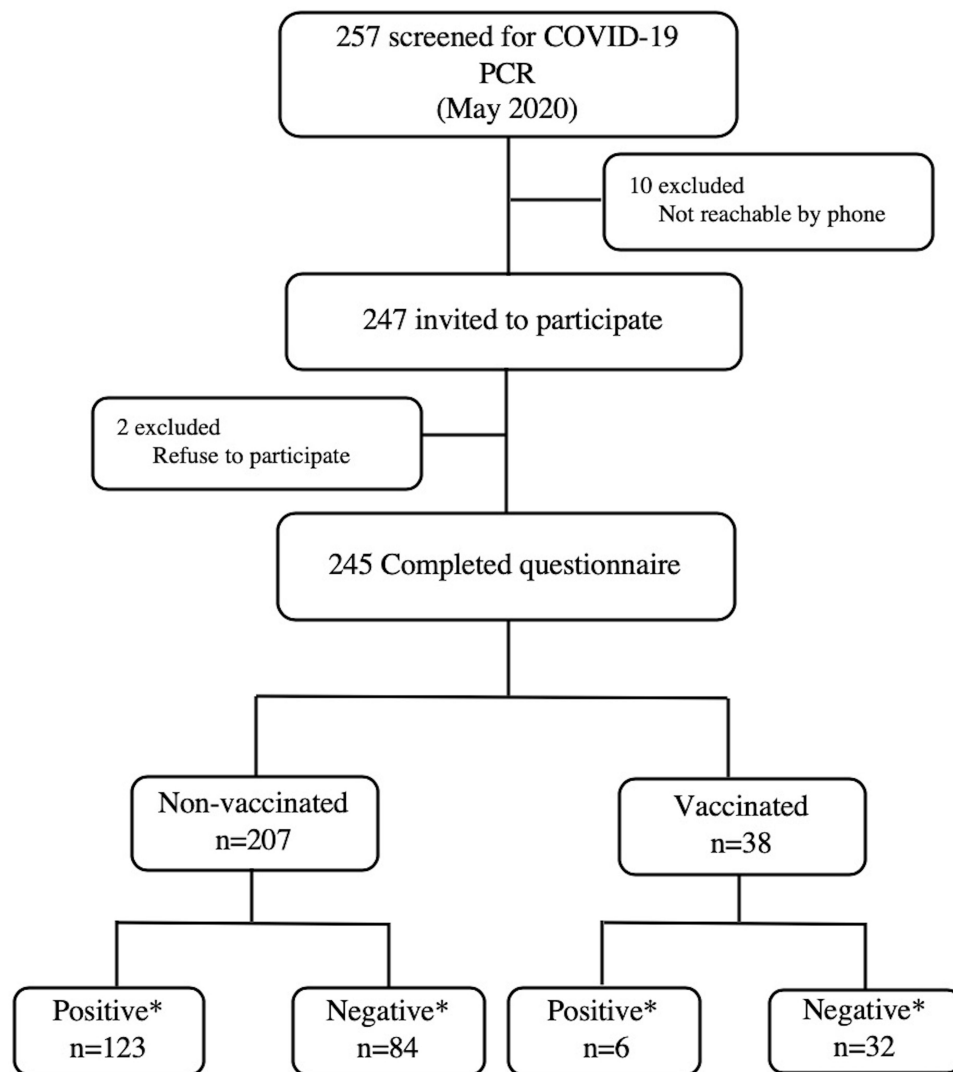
257 screened for COVID-19 PCR (May 2020)

10 excluded
Not reachable by phone

247 invited to participate

2 excluded
Refuse to participate

245 Completed questionnaire

Non-vaccinated
n=207

Vaccinated
n=38

Positive*
n=123

Negative*
n=84

Positive*
n=6

Negative*
n=32